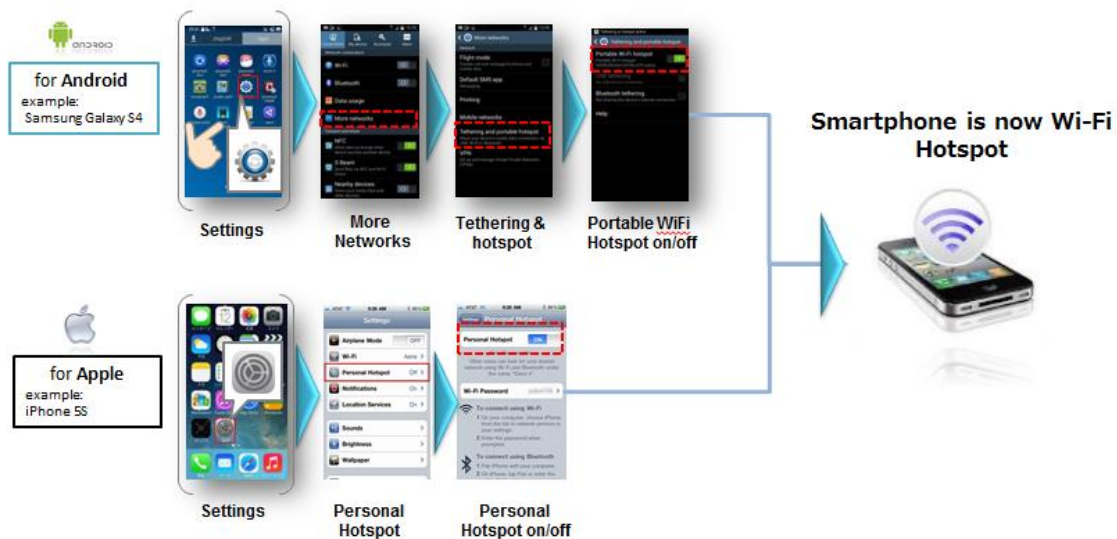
ANDROID

for Android
example:
Samsung Galaxy S4

Settings

More Networks

Tethering & hotspot

Portable WiFi Hotspot on/off

Smartphone is now Wi-Fi Hotspot

for Apple
example:
iPhone 5S

Settings

Personal Hotspot

Personal Hotspot on/off

Settings
Airplane Mode
Wi-Fi
Personal Hotspot
Notifications
Location Services
Sounds
Brightness
Wallpaper

Personal Hotspot
Wi-Fi Password
To connect using Wi-Fi
To connect using Bluetooth

More networks
Tethering and portable hotspot
Portable Wi-Fi hotspot
Bluetooth tethering
Help
Wi-Fi
Bluetooth
Data usage
NFC
S Beam
Nearby devices
Flight mode
Default SMS app
Printing
Mobile networks
VPN